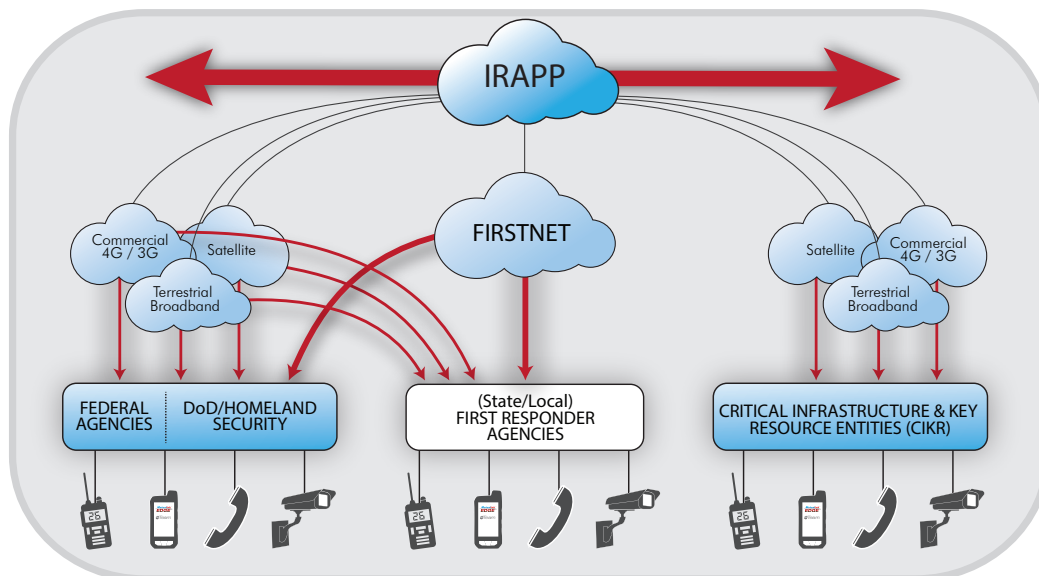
IRAPP

FIRSTNET

Commercial 4G / 3G

Satellite

Terrestrial Broadband

Satellite

Commercial 4G / 3G

Terrestrial Broadband

FEDERAL AGENCIES

DoD/HOMELAND SECURITY

(State/Local) FIRST RESPONDER AGENCIES

CRITICAL INFRASTRUCTURE & KEY RESOURCE ENTITIES (CIKR)